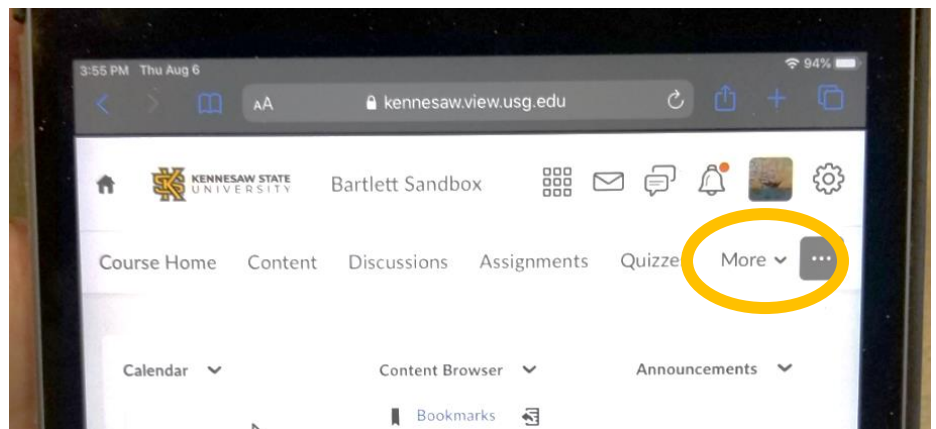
3:55 PM Thu Aug 6

94%

AA kennesaw.view.usg.edu

KENNESAW STATE UNIVERSITY

Bartlett Sandbox

Course Home Content Discussions Assignments Quizze

More

Calendar

Content Browser

Announcements

Bookmarks